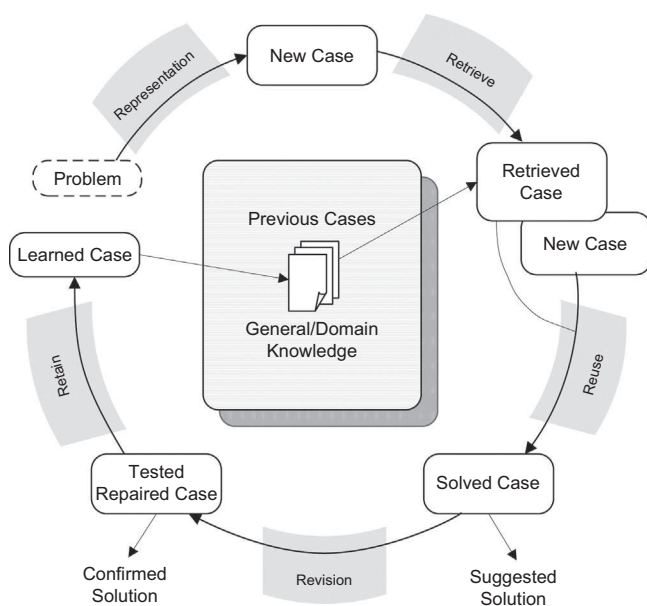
New Case

Retrieve

Retrieved Case

New Case

Reuse

Solved Case

Suggested Solution

Revision

Tested Repaired Case

Confirmed Solution

Retain

Learned Case

Problem

Representation

Previous Cases

General/Domain Knowledge